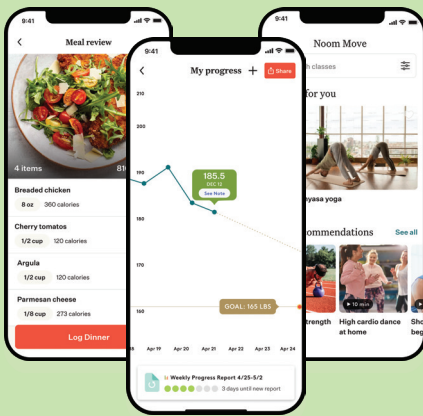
9:41

Meal review

4 items 81

Breaded chicken
8 oz 320 calories

Cherry tomatos
1/2 cup 120 calories

Argula
1/2 cup 120 calories

Parmesan cheese
1/8 cup 273 calories

Log Dinner

9:41

My progress + Share

210
200
190
180
170
160

185.5
DEC 12
See Note

GOAL: 165 LBS

Apr 19 Apr 20 Apr 21 Apr 22 Apr 23 Apr 24

Weekly Progress Report 4/25-5/2
3 days until new report

9:41

Noom Move

h classes

for you

yasa yoga

ommendations See all

trength High cardio dance at home Sh beg

10 min